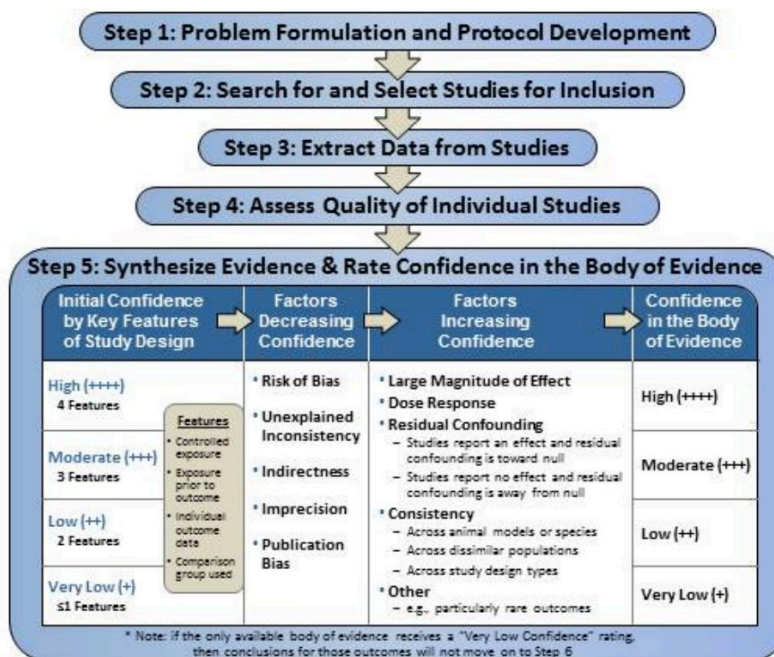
Step 1: Problem Formulation and Protocol Development

Step 2: Search for and Select Studies for Inclusion

Step 3: Extract Data from Studies

Step 4: Assess Quality of Individual Studies

Step 5: Synthesize Evidence & Rate Confidence in the Body of Evidence

| Initial Confidence by Key Features of Study Design | Factors Decreasing Confidence | Factors Increasing Confidence | Confidence in the Body of Evidence |
|---|---|---|---|
| High (++++) 4 Features | • Risk of Bias | • Large Magnitude of Effect | High (++++) |
| Moderate (+++) 3 Features | • Unexplained Inconsistency | • Dose Response | Moderate (+++) |
| Low (++) 2 Features | • Indirectness | • Residual Confounding – Studies report an effect and residual confounding is toward null – Studies report no effect and residual confounding is away from null | Low (++) |
| Very Low (+) ≤1 Features | • Imprecision • Publication Bias | • Consistency – Across animal models or species – Across dissimilar populations – Across study design types • Other – e.g., particularly rare outcomes | Very Low (+) |

Features
• Controlled exposure
• Exposure prior to outcome
• Individual outcome data
• Comparison group used

* Note: if the only available body of evidence receives a "Very Low Confidence" rating, then conclusions for those outcomes will not move on to Step 6